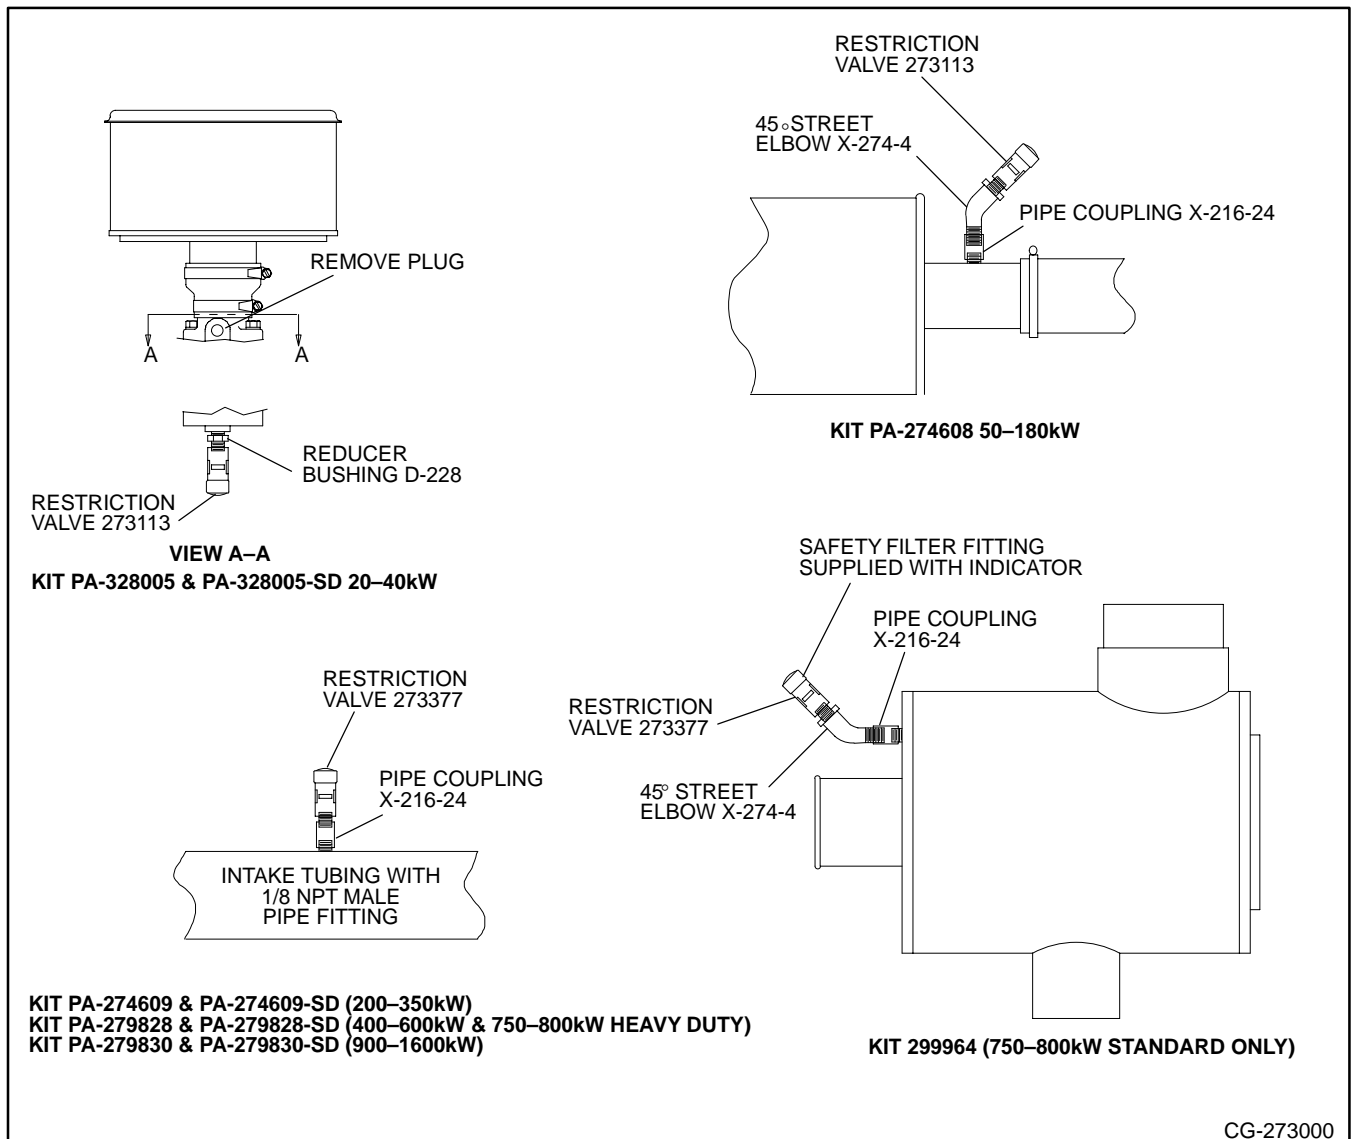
RESTRICTION
VALVE 273113

45∘STREET
ELBOW X-274-4

PIPE COUPLING X-216-24

REMOVE PLUG

A

A

REDUCER
BUSHING D-228

RESTRICTION
VALVE 273113

VIEW A–A
KIT PA-328005 & PA-328005-SD 20–40kW

KIT PA-274608 50–180kW

SAFETY FILTER FITTING
SUPPLIED WITH INDICATOR

PIPE COUPLING
X-216-24

RESTRICTION
VALVE 273377

45° STREET
ELBOW X-274-4

RESTRICTION
VALVE 273377

PIPE COUPLING
X-216-24

INTAKE TUBING WITH
1/8 NPT MALE
PIPE FITTING

KIT PA-274609 & PA-274609-SD (200–350kW)
KIT PA-279828 & PA-279828-SD (400–600kW & 750–800kW HEAVY DUTY)
KIT PA-279830 & PA-279830-SD (900–1600kW)

KIT 299964 (750–800kW STANDARD ONLY)

CG-273000